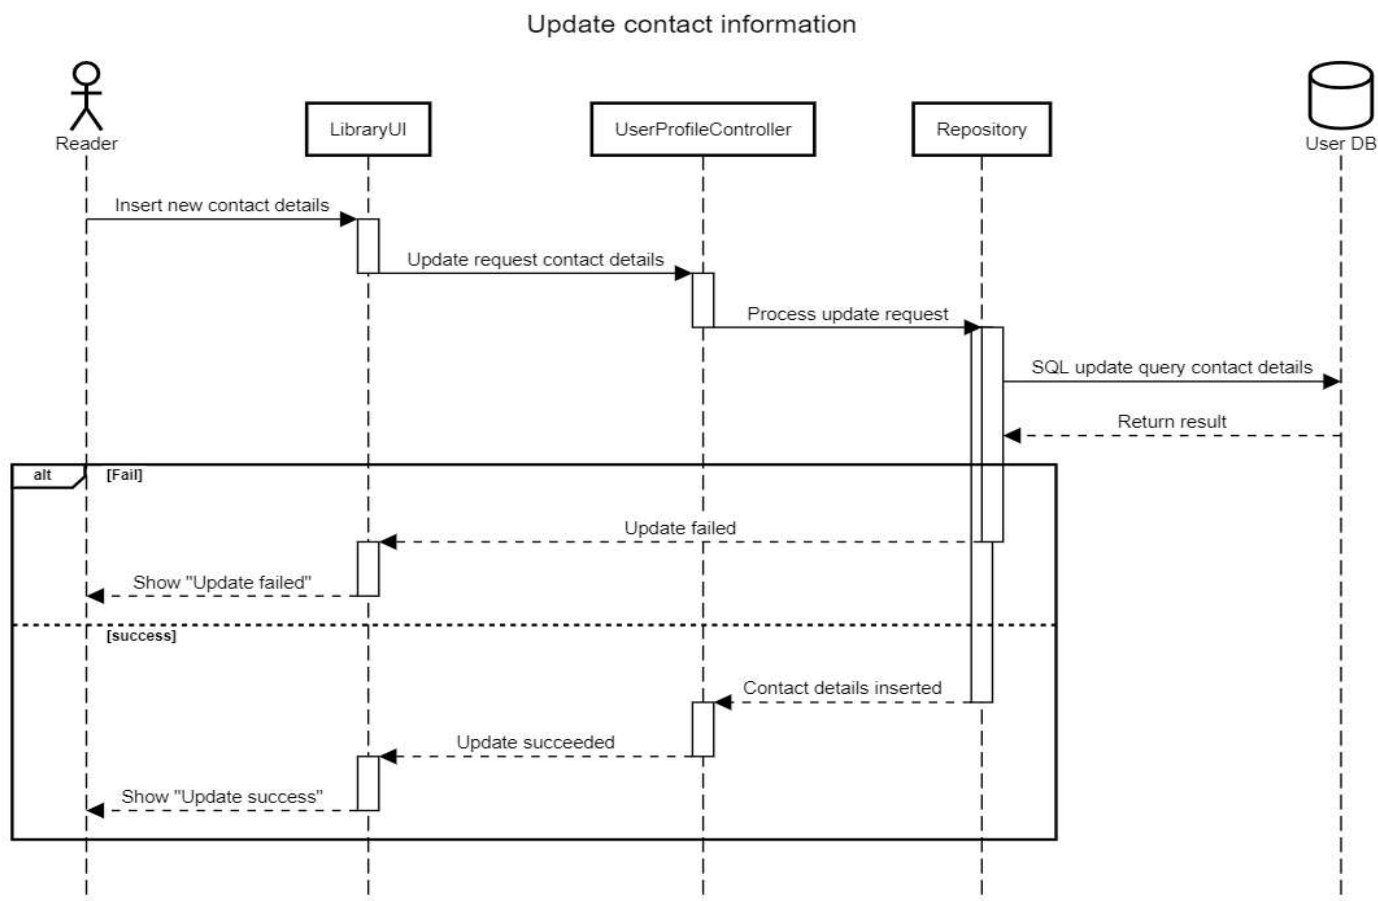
Update contact information

Reader

LibraryUI

UserProfileController

Repository

User DB

Insert new contact details

Update request contact details

Process update request

SQL update query contact details

Return result

alt

[Fail]

Update failed

Show "Update failed"

[success]

Contact details inserted

Update succeeded

Show "Update success"